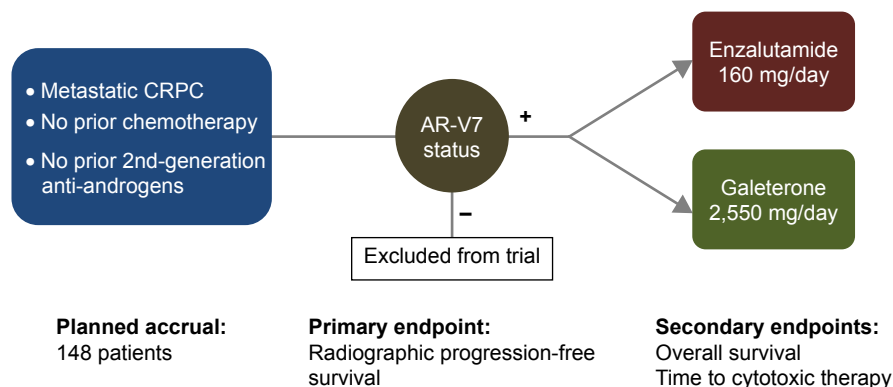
• Metastatic CRPC
• No prior chemotherapy
• No prior 2nd-generation anti-androgens

AR-V7 status

+

–

Excluded from trial

Enzalutamide 160 mg/day

Galeterone 2,550 mg/day

**Planned accrual:**
148 patients

**Primary endpoint:**
Radiographic progression-free survival

**Secondary endpoints:**
Overall survival
Time to cytotoxic therapy